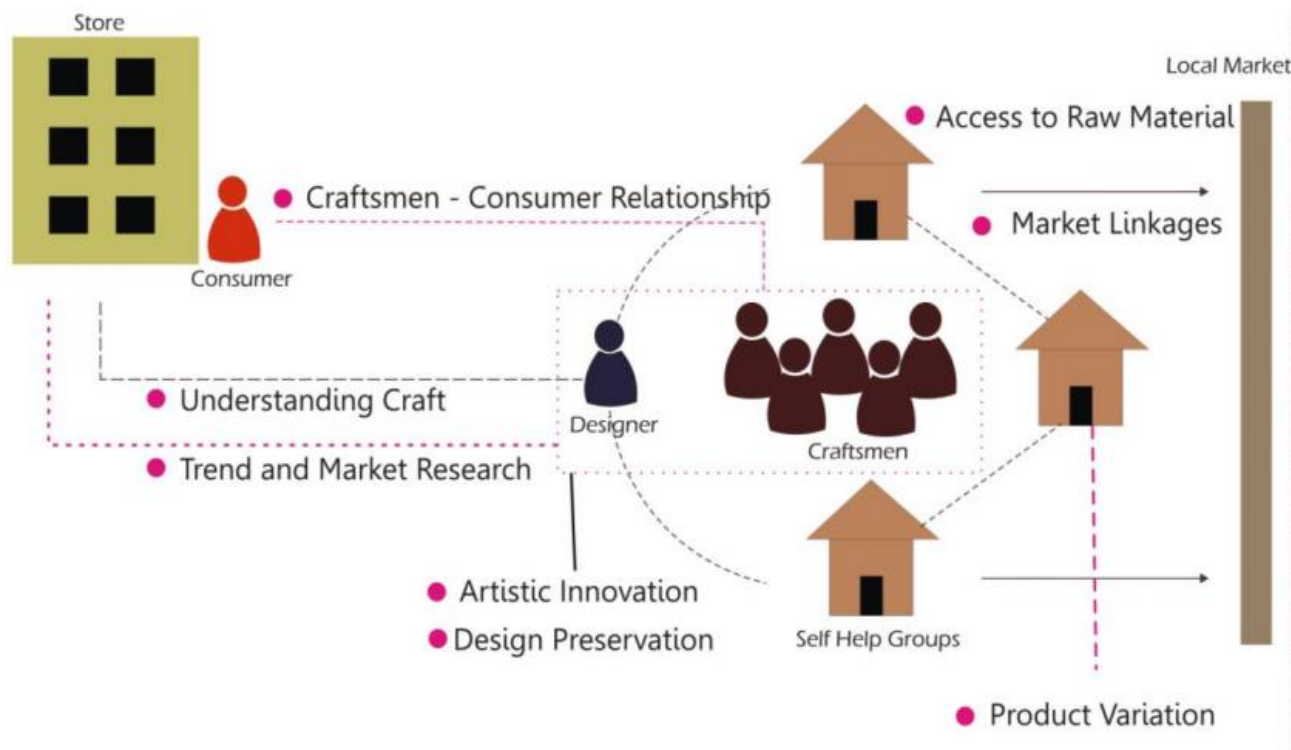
Store

Local Market

Access to Raw Material

Craftsmen - Consumer Relationship

Market Linkages

Consumer

Designer

Craftsmen

Understanding Craft

Trend and Market Research

Artistic Innovation

Design Preservation

Self Help Groups

Product Variation